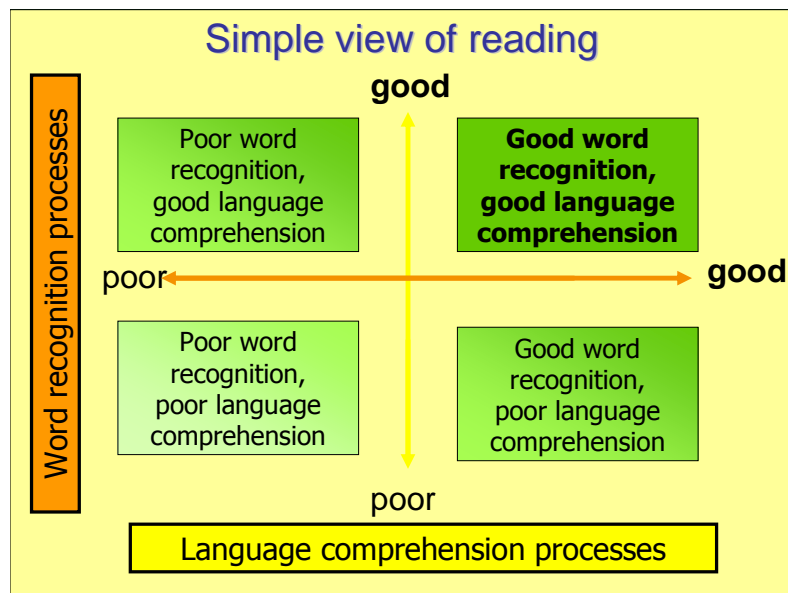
Simple view of reading

Word recognition processes

good

Poor word recognition, good language comprehension

Good word recognition, good language comprehension

poor

good

Poor word recognition, poor language comprehension

Good word recognition, poor language comprehension

poor

Language comprehension processes